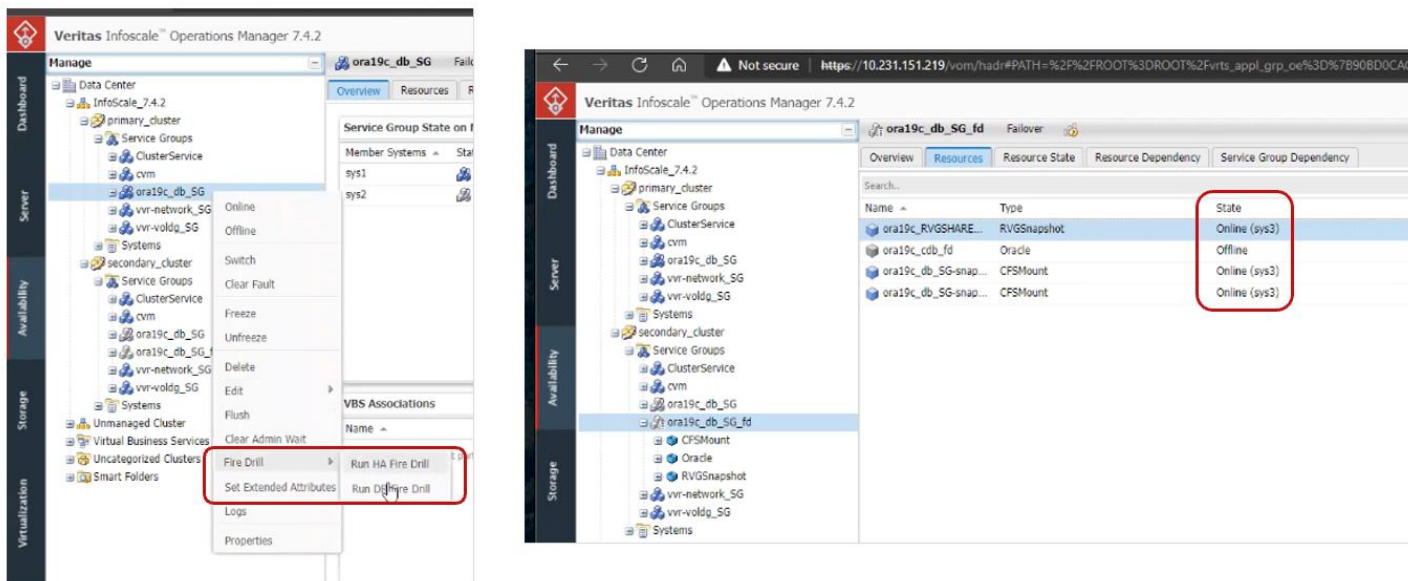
Veritas Infoscale™ Operations Manager 7.4.2

Dashboard
Server
Availability
Storage
Virtualization

Manage

Data Center
InfoScale_7.4.2
primary_cluster
Service Groups
ClusterService
cvm
ora19c_db_SG
vvr-network_SG
vvr-voldg_SG
Systems
secondary_cluster
Service Groups
ClusterService
cvm
ora19c_db_SG
ora19c_db_SG_f
vvr-network_SG
vvr-voldg_SG
Systems
Unmanaged Cluster
Virtual Business Services
Uncategorized Clusters
Smart Folders

Online
Offline
Switch
Clear Fault
Freeze
Unfreeze
Delete
Edit
Flush
Clear Admin Wait
Fire Drill
Set Extended Attributes
Logs
Properties

Run HA Fire Drill
Run DR Fire Drill

ora19c_db_SG Failov
Overview Resources R
Service Group State on I
Member Systems Stat
sys1
sys2
VBS Associations
Name

Not secure https://10.231.151.219/vom/hadr#PATH=%2F%2FROOT%3DROOT%2Fvrts_appl_grp_oe%3D%7B90BD0CA

Veritas Infoscale™ Operations Manager 7.4.2

Dashboard
Server
Availability
Storage

Manage

Data Center
InfoScale_7.4.2
primary_cluster
Service Groups
ClusterService
cvm
ora19c_db_SG
vvr-network_SG
vvr-voldg_SG
Systems
secondary_cluster
Service Groups
ClusterService
cvm
ora19c_db_SG
ora19c_db_SG_fd
CFSMount
Oracle
RVGSnapshot
vvr-network_SG
vvr-voldg_SG
Systems

ora19c_db_SG_fd Failover

Overview Resources Resource State Resource Dependency Service Group Dependency

Search..

| Name | Type | State |
|---|---|---|
| ora19c_RVGSHARE... | RVGSnapshot | Online (sys3) |
| ora19c_cdb_fd | Oracle | Offline |
| ora19c_db_SG-snap... | CFSMount | Online (sys3) |
| ora19c_db_SG-snap... | CFSMount | Online (sys3) |